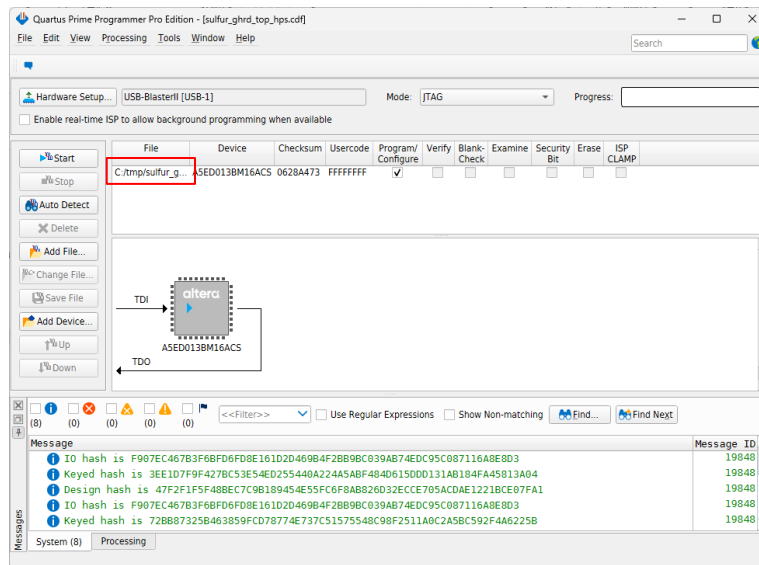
Quartus Prime Programmer Pro Edition - [sulfur_ghrd_top_hps.cdf]

File Edit View Processing Tools Window Help

Search

Hardware Setup... USB-BlasterII [USB-1] Mode: JTAG Progress:

Enable real-time ISP to allow background programming when available

Start
Stop
Auto Detect
Delete
Add File...
Change File...
Save File
Add Device...
Up
Down

| File | Device | Checksum | Usercode | Program/ Configure | Verify | Blank-Check | Examine | Security Bit | Erase | ISP CLAMP |
|---|---|---|---|---|---|---|---|---|---|---|
| C:/tmp/sulfur_g... | A5ED013BM16ACS | 0628A473 | FFFFFFFF | ✓ | | | | | | |

TDI
altera
A5ED013BM16ACS
TDO

(8) (0) (0) (0) (0) <<Filter>> Use Regular Expressions Show Non-matching Find... Find Next

| Message | Message ID |
|---|---|
| IO hash is F907EC467B3F6BFD6FD8E161D2D469B4F2BB9BC039AB74EDC95C087116A8E8D3 | 19848 |
| Keyed hash is 3EE1D7F9F427BC53E54ED255440A224A5ABF484D615DDD131AB184FA45813A04 | 19848 |
| Design hash is 47F2F1F5F48BEC7C9B189454E55FC6F8AB826D32ECCE705ACDAE1221BCE07FA1 | 19848 |
| IO hash is F907EC467B3F6BFD6FD8E161D2D469B4F2BB9BC039AB74EDC95C087116A8E8D3 | 19848 |
| Keyed hash is 72BB87325B463859FCD78774E737C51575548C98F2511A0C2A5BC592F4A6225B | 19848 |

Messages
System (8) Processing